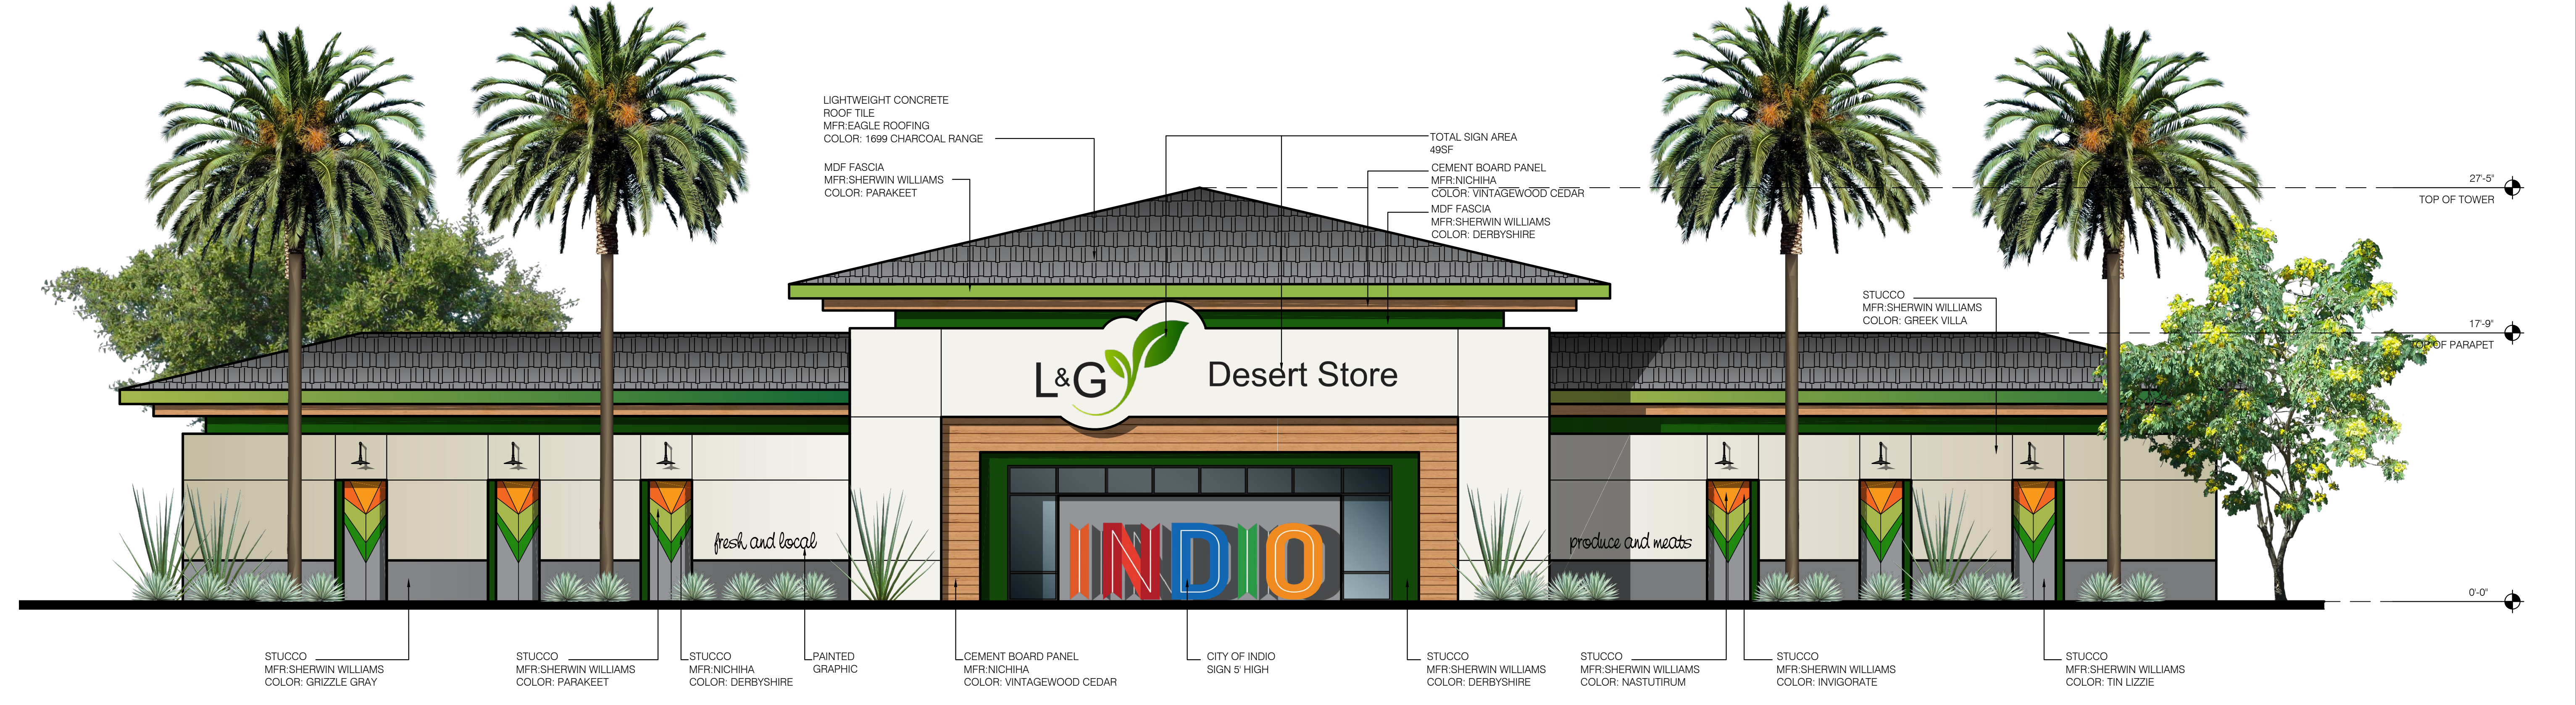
LIGHTWEIGHT CONCRETE
ROOF TILE
MFR:EAGLE ROOFING
COLOR: 1699 CHARCOAL RANGE

MDF FASCIA
MFR:SHERWIN WILLIAMS
COLOR: PARAKEET

TOTAL SIGN AREA
49SF

CEMENT BOARD PANEL
MFR:NICHIHA
COLOR: VINTAGEWOOD CEDAR

MDF FASCIA
MFR:SHERWIN WILLIAMS
COLOR: DERBYSHIRE

27'-5"
TOP OF TOWER

STUCCO
MFR:SHERWIN WILLIAMS
COLOR: GREEK VILLA

17'-9"
TOP OF PARAPET

L&G Desert Store

fresh and local

INDIO

produce and meats

0'-0"

STUCCO
MFR:SHERWIN WILLIAMS
COLOR: GRIZZLE GRAY

STUCCO
MFR:SHERWIN WILLIAMS
COLOR: PARAKEET

STUCCO
MFR:NICHIHA
COLOR: DERBYSHIRE

PAINTED
GRAPHIC

CEMENT BOARD PANEL
MFR:NICHIHA
COLOR: VINTAGEWOOD CEDAR

CITY OF INDIO
SIGN 5' HIGH

STUCCO
MFR:SHERWIN WILLIAMS
COLOR: DERBYSHIRE

STUCCO
MFR:SHERWIN WILLIAMS
COLOR: NASTUTIRUM

STUCCO
MFR:SHERWIN WILLIAMS
COLOR: INVIGORATE

STUCCO
MFR:SHERWIN WILLIAMS
COLOR: TIN LIZZIE